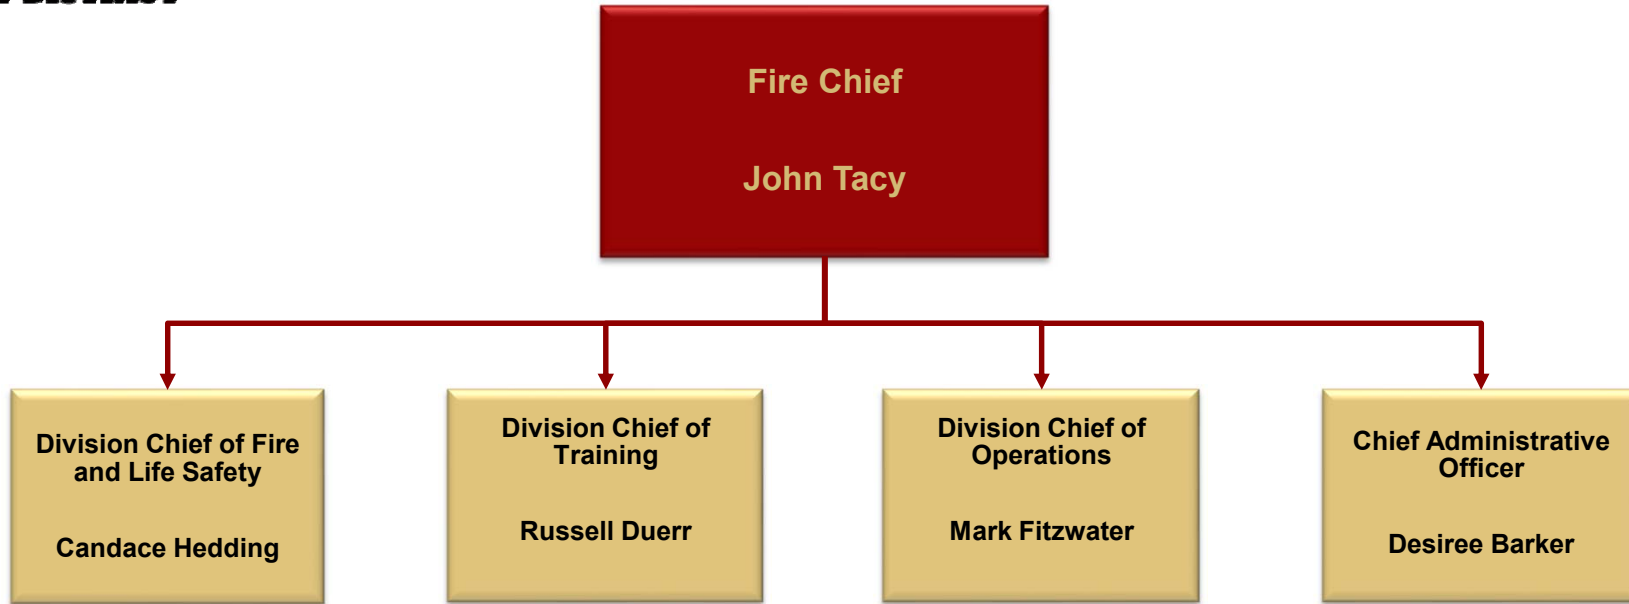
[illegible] District

Fire Chief

John Tacy

Division Chief of Fire and Life Safety

Candace Hedding

Division Chief of Training

Russell Duerr

Division Chief of Operations

Mark Fitzwater

Chief Administrative Officer

Desiree Barker